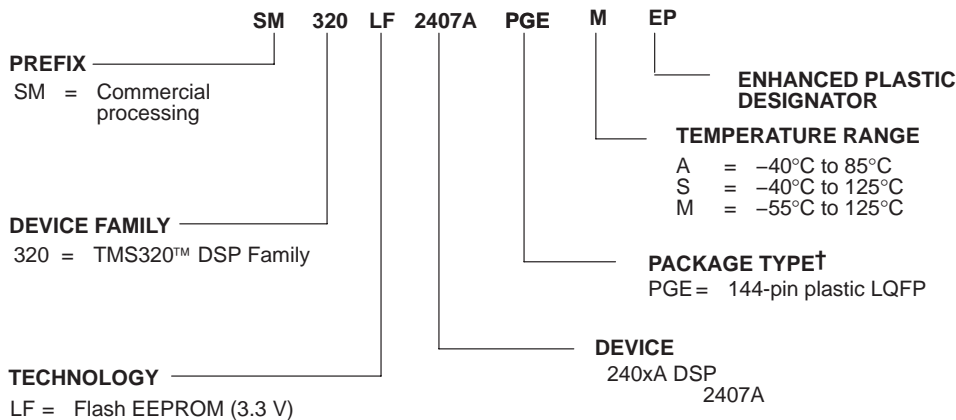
SM 320 LF 2407A PGE M EP

PREFIX
SM = Commercial processing

ENHANCED PLASTIC DESIGNATOR

TEMPERATURE RANGE
A = −40°C to 85°C
S = −40°C to 125°C
M = −55°C to 125°C

DEVICE FAMILY
320 = TMS320™ DSP Family

PACKAGE TYPE†
PGE = 144-pin plastic LQFP

DEVICE
240xA DSP
2407A

TECHNOLOGY
LF = Flash EEPROM (3.3 V)